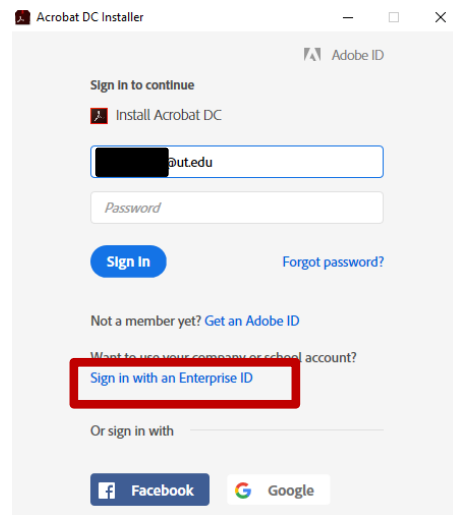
Acrobat DC Installer

Adobe ID

Sign in to continue

Install Acrobat DC

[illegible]@ut.edu

Password

Sign In

Forgot password?

Not a member yet? Get an Adobe ID

Want to use your company or school account?
Sign in with an Enterprise ID

Or sign in with

Facebook

Google